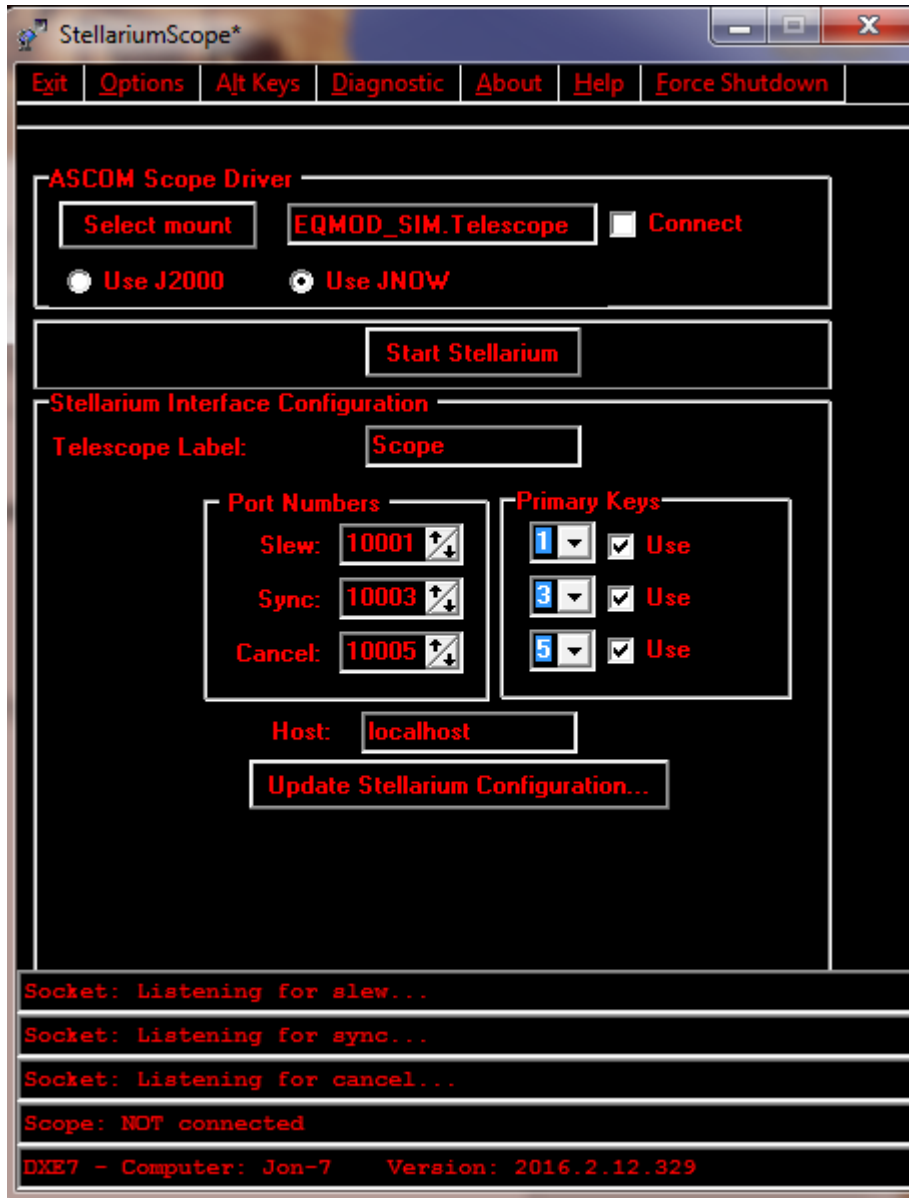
StellariumScope*

Exit | Options | Alt Keys | Diagnostic | About | Help | Force Shutdown

ASCOM Scope Driver
Select mount
EQMOD_SIM.Telescope
Connect
Use J2000
Use JNOW

Start Stellarium

Stellarium Interface Configuration
Telescope Label: Scope

Port Numbers
Slew: 10001
Sync: 10003
Cancel: 10005

Primary Keys
1 Use
3 Use
5 Use

Host: localhost

Update Stellarium Configuration...

Socket: Listening for slew...
Socket: Listening for sync...
Socket: Listening for cancel...
Scope: NOT connected
DXE7 - Computer: Jon-7    Version: 2016.2.12.329